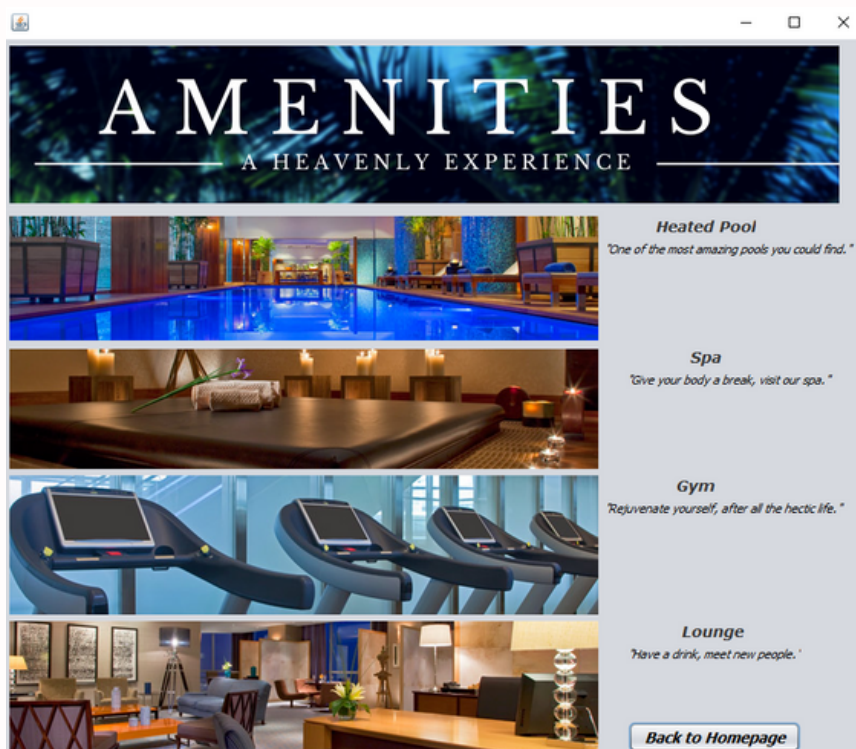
AMENITIES

A HEAVENLY EXPERIENCE

Heated Pool

"One of the most amazing pools you could find."

Spa

"Give your body a break, visit our spa."

Gym

"Rejuvenate yourself, after all the hectic life."

Lounge

"Have a drink, meet new people."

Back to Homepage